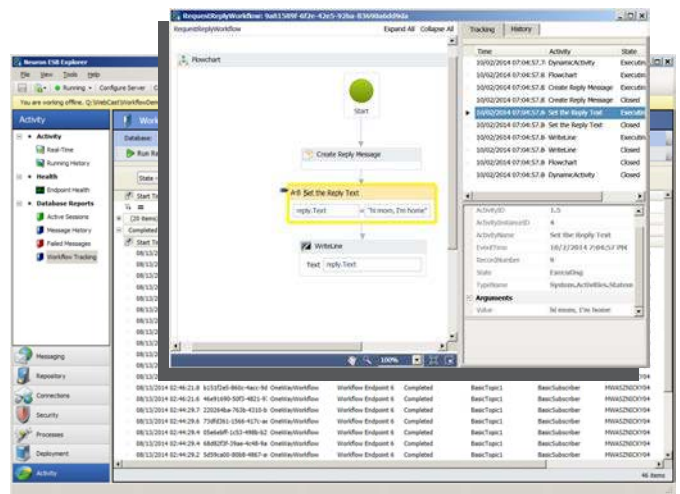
RequestReplyWorkflow: 9a81589f-6f2e-42e5-92ba-83698a6dd9da
RequestReplyWorkflow
Expand All Collapse All
Flowchart
Start
Create Reply Message
Set the Reply Text
reply.Text = "hi mom, I'm home"
WriteLine
Text reply.Text
100%

Tracking History

| Time | Activity | State |
|---|---|---|
| 10/02/2014 07:04:57.7 | DynamicActivity | Executing |
| 10/02/2014 07:04:57.8 | Flowchart | Executing |
| 10/02/2014 07:04:57.8 | Create Reply Message | Executing |
| 10/02/2014 07:04:57.8 | Create Reply Message | Closed |
| 10/02/2014 07:04:57.8 | Set the Reply Text | Executing |
| 10/02/2014 07:04:57.8 | Set the Reply Text | Closed |
| 10/02/2014 07:04:57.8 | WriteLine | Executing |
| 10/02/2014 07:04:57.8 | WriteLine | Closed |
| 10/02/2014 07:04:57.8 | Flowchart | Closed |
| 10/02/2014 07:04:57.8 | DynamicActivity | Closed |

ActivityID 1.5
ActivityInstanceID 6
ActivityName Set the Reply Text
EventTime 10/2/2014 7:04:57 PM
RecordNumber 9
State Executing
TypeName System.Activities.Statem
Arguments
Value hi mom, I'm home

Neuron ESB Explorer
File View Tools Help
Running Configure Server
You are working offline. C:\WebCast\WorkflowDem
Activity
Activity
Real-Time
Running History
Health
Endpoint Health
Database Reports
Active Sessions
Message History
Failed Messages
Workflow Tracking
Messaging
Repository
Connections
Security
Processes
Deployment
Activity
Database:
Run Re
State
Start Ti
(20 items)
Completed
Start Ti

| 08/13/2014 02:46:21.8 | b151f2e0-866c-4acc-9d | OneWayWorkflow | Workflow Endpoint 6 | Completed | BasicTopic1 | BasicSubscriber | MWASZN0CKY04 |
|---|---|---|---|---|---|---|---|
| 08/13/2014 02:46:21.6 | 46e91690-50f3-4821-9 | OneWayWorkflow | Workflow Endpoint 6 | Completed | BasicTopic1 | BasicSubscriber | MWASZN0CKY04 |
| 08/13/2014 02:44:29.7 | 220264ba-763b-4310-b | OneWayWorkflow | Workflow Endpoint 6 | Completed | BasicTopic1 | BasicSubscriber | MWASZN0CKY04 |
| 08/13/2014 02:44:29.7 | 73dfd2b1-156d-417c-a | OneWayWorkflow | Workflow Endpoint 6 | Completed | BasicTopic1 | BasicSubscriber | MWASZN0CKY04 |
| 08/13/2014 02:44:29.4 | 05a6a6ff-1c53-498b-b2 | OneWayWorkflow | Workflow Endpoint 6 | Completed | BasicTopic1 | BasicSubscriber | MWASZN0CKY04 |
| 08/13/2014 02:44:29.4 | 68d82f3f-39ae-4c48-9a | OneWayWorkflow | Workflow Endpoint 6 | Completed | BasicTopic1 | BasicSubscriber | MWASZN0CKY04 |
| 08/13/2014 02:44:29.2 | 5d59ca00-8088-4867-a | OneWayWorkflow | Workflow Endpoint 6 | Completed | BasicTopic1 | BasicSubscriber | MWASZN0CKY04 |

46 items